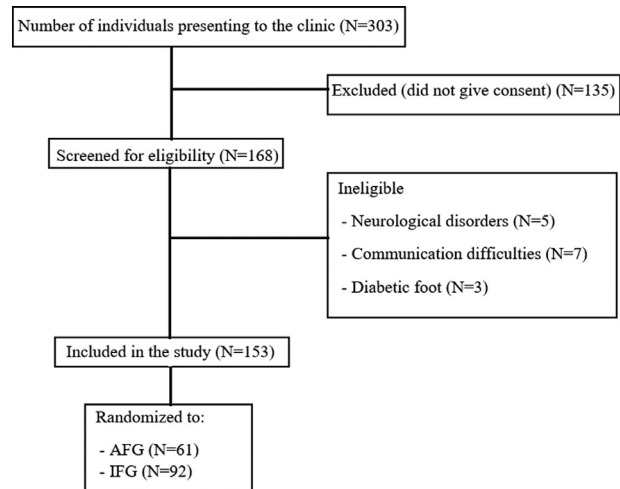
Number of individuals presenting to the clinic (N=303)

Excluded (did not give consent) (N=135)

Screened for eligibility (N=168)

Ineligible

- Neurological disorders (N=5)

- Communication difficulties (N=7)

- Diabetic foot (N=3)

Included in the study (N=153)

Randomized to:

- AFG (N=61)
- IFG (N=92)